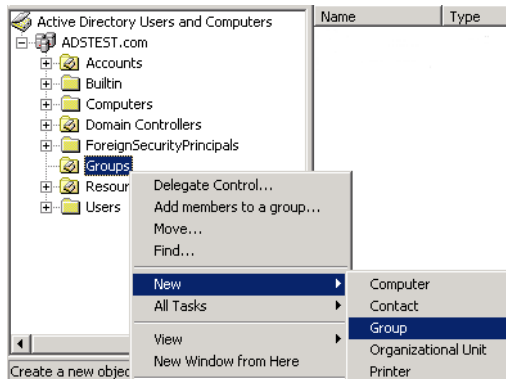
Active Directory Users and Computers
ADSTEST.com
Accounts
Builtin
Computers
Domain Controllers
ForeignSecurityPrincipals
Groups
Resour
Users

Name
Type

Delegate Control...
Add members to a group...
Move...
Find...
New
All Tasks
View
New Window from Here

Computer
Contact
Group
Organizational Unit
Printer

Create a new objec